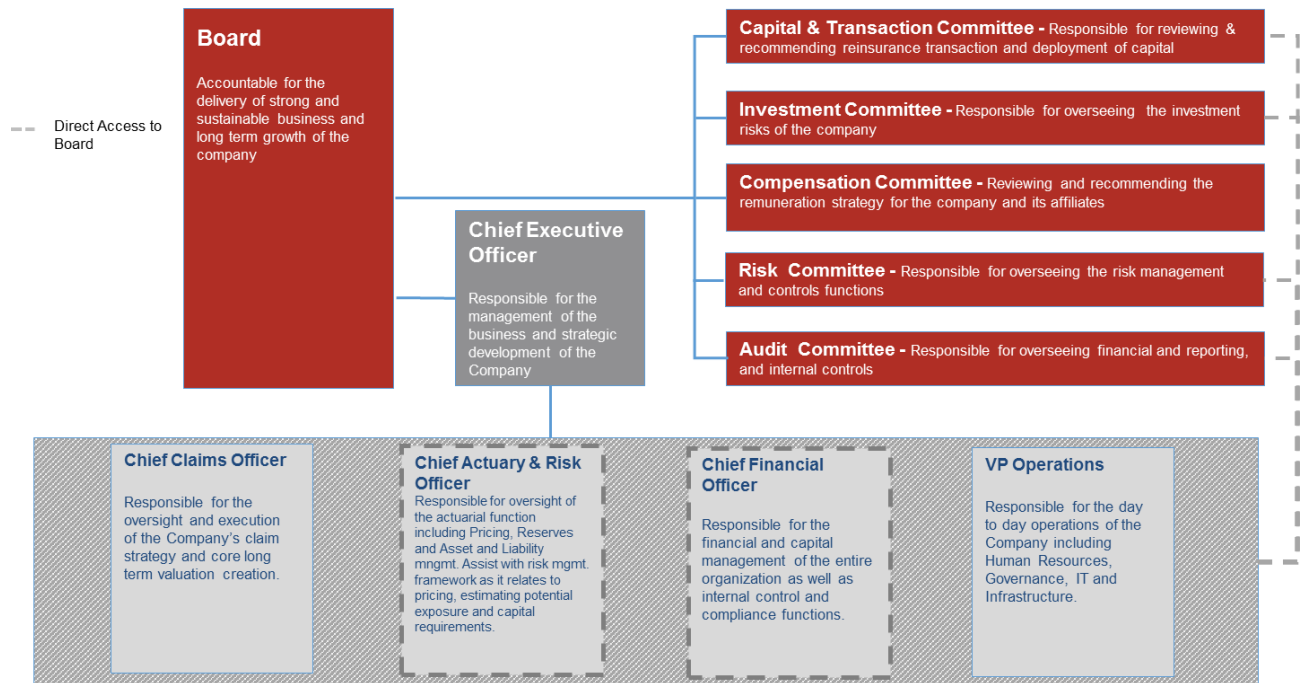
Direct Access to Board

Board

Accountable for the delivery of strong and sustainable business and long term growth of the company

Chief Executive Officer

Responsible for the management of the business and strategic development of the Company

Capital & Transaction Committee - Responsible for reviewing & recommending reinsurance transaction and deployment of capital

Investment Committee - Responsible for overseeing the investment risks of the company

Compensation Committee - Reviewing and recommending the remuneration strategy for the company and its affiliates

Risk Committee - Responsible for overseeing the risk management and controls functions

Audit Committee - Responsible for overseeing financial and reporting, and internal controls

Chief Claims Officer

Responsible for the oversight and execution of the Company's claim strategy and core long term valuation creation.

Chief Actuary & Risk Officer

Responsible for oversight of the actuarial function including Pricing, Reserves and Asset and Liability mngmt. Assist with risk mgmt. framework as it relates to pricing, estimating potential exposure and capital requirements.

Chief Financial Officer

Responsible for the financial and capital management of the entire organization as well as internal control and compliance functions.

VP Operations

Responsible for the day to day operations of the Company including Human Resources, Governance, IT and Infrastructure.